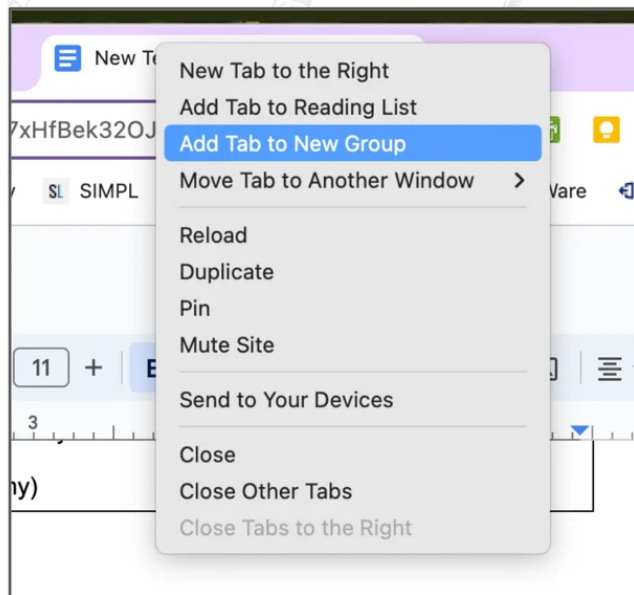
New Te

7xHfBek32OJ

SL SIMPL

Ware

11 +

3

hy)

New Tab to the Right
Add Tab to Reading List
Add Tab to New Group
Move Tab to Another Window >

Reload
Duplicate
Pin
Mute Site

Send to Your Devices

Close
Close Other Tabs
Close Tabs to the Right